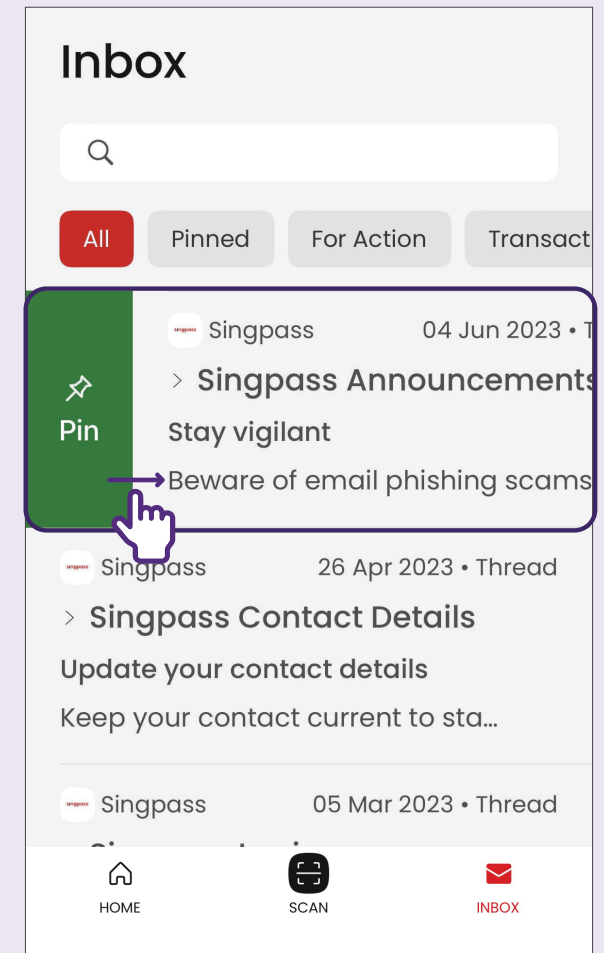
Inbox

All Pinned For Action Transact

Pin

singpass Singpass 04 Jun 2023 • T

> Singpass Announcements

Stay vigilant

Beware of email phishing scams

singpass Singpass 26 Apr 2023 • Thread

> Singpass Contact Details

Update your contact details

Keep your contact current to sta...

singpass Singpass 05 Mar 2023 • Thread

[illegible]

HOME SCAN INBOX